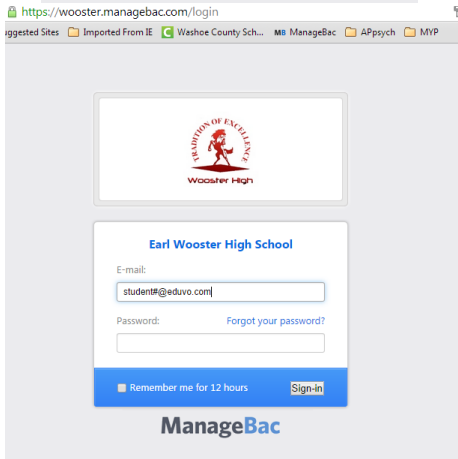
https://wooster.managebac.com/login

ggested Sites | Imported From IE | Washoe County Sch... | MB ManageBac | APpsych | MYP

TRADITION OF EXCELLENCE
Wooster High

Earl Wooster High School

E-mail:
student#@eduvo.com

Password:
Forgot your password?

Remember me for 12 hours
Sign-in

ManageBac